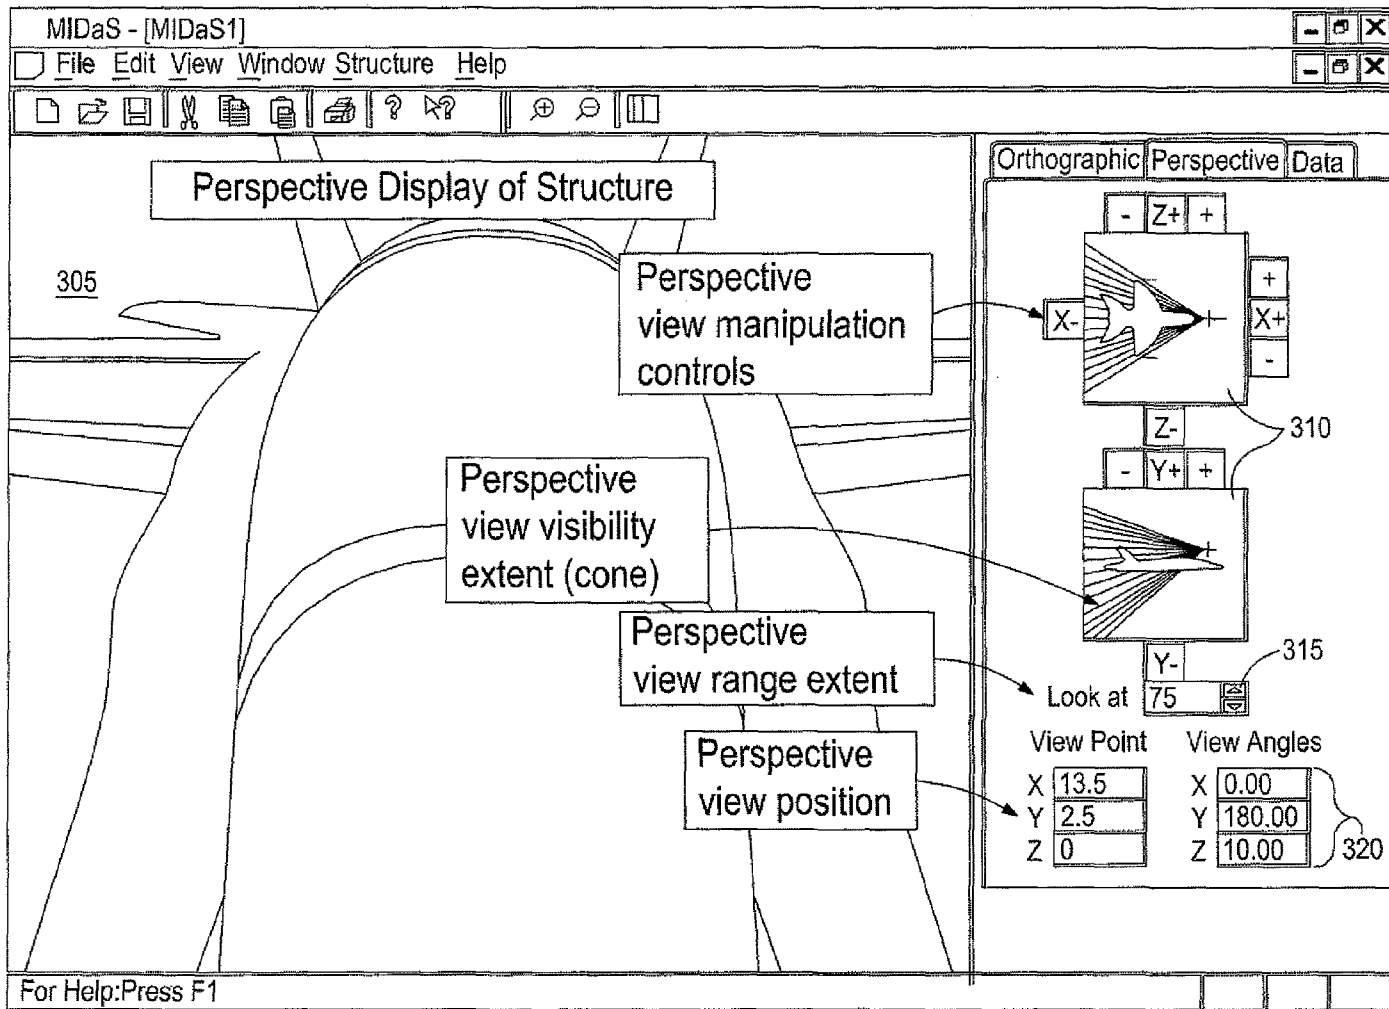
MIDaS - [MIDaS1]

File Edit View Window Structure Help

Perspective Display of Structure

305

Orthographic Perspective Data

- Z+ +

Perspective view manipulation controls

X-

+
X+
-

Z-

310

- Y+ +

Perspective view visibility extent (cone)

Perspective view range extent

Y-

315

Look at 75

View Point

View Angles

Perspective view position

X 13.5
Y 2.5
Z 0

X 0.00
Y 180.00
Z 10.00

320

For Help:Press F1